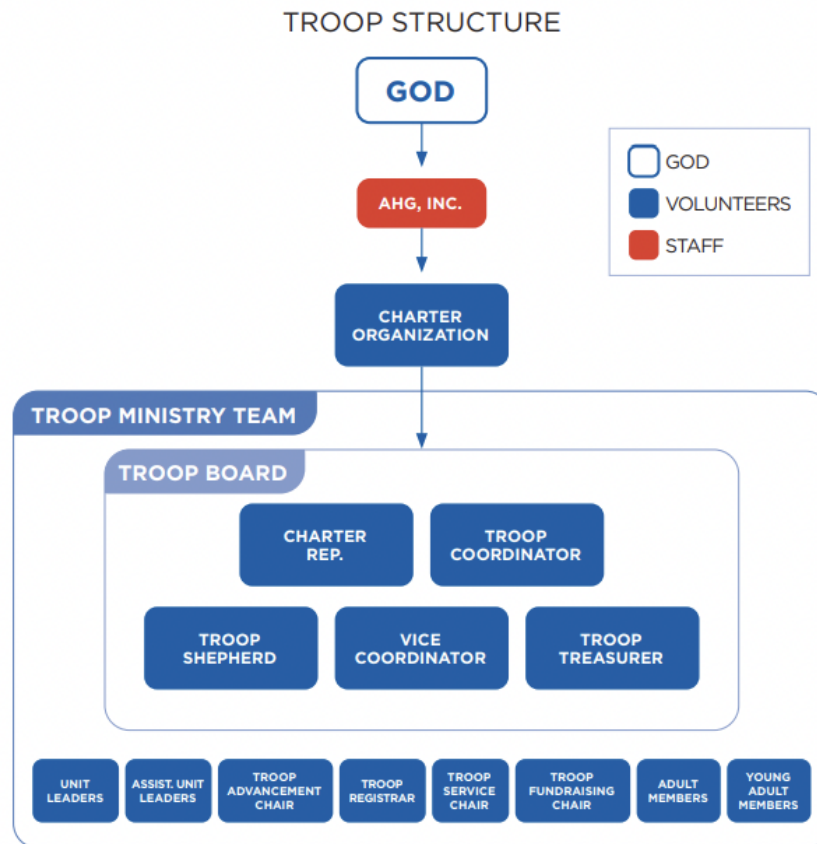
TROOP STRUCTURE

GOD

GOD
VOLUNTEERS
STAFF

AHG, INC.

CHARTER ORGANIZATION

TROOP MINISTRY TEAM

TROOP BOARD

CHARTER REP.

TROOP COORDINATOR

TROOP SHEPHERD

VICE COORDINATOR

TROOP TREASURER

UNIT LEADERS

ASSIST. UNIT LEADERS

TROOP ADVANCEMENT CHAIR

TROOP REGISTRAR

TROOP SERVICE CHAIR

TROOP FUNDRAISING CHAIR

ADULT MEMBERS

YOUNG ADULT MEMBERS